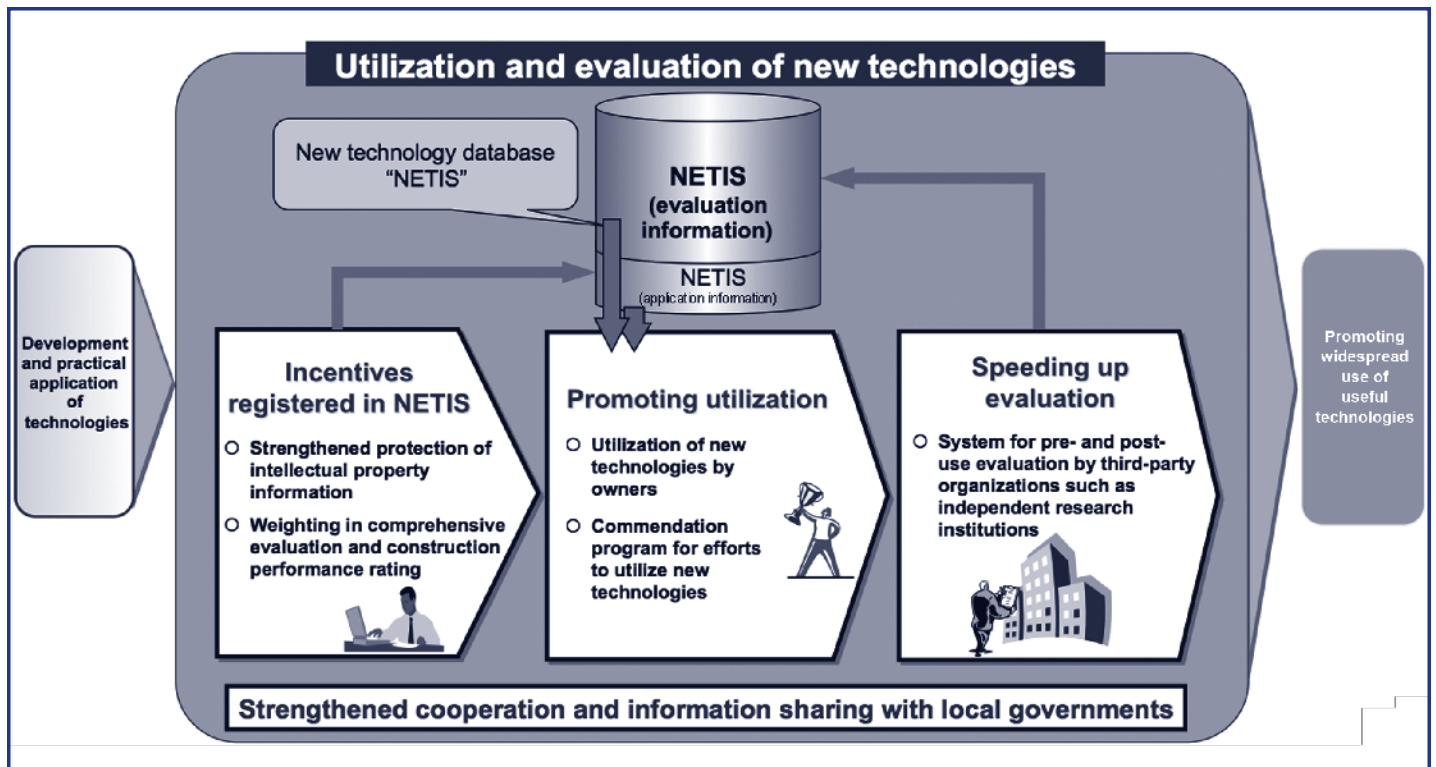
Utilization and evaluation of new technologies

New technology database "NETIS"

NETIS (evaluation information)

NETIS (application information)

Development and practical application of technologies

Incentives registered in NETIS

Strengthened protection of intellectual property information

Weighting in comprehensive evaluation and construction performance rating

Promoting utilization

Utilization of new technologies by owners

Commendation program for efforts to utilize new technologies

Speeding up evaluation

System for pre- and post-use evaluation by third-party organizations such as independent research institutions

Promoting widespread use of useful technologies

Strengthened cooperation and information sharing with local governments